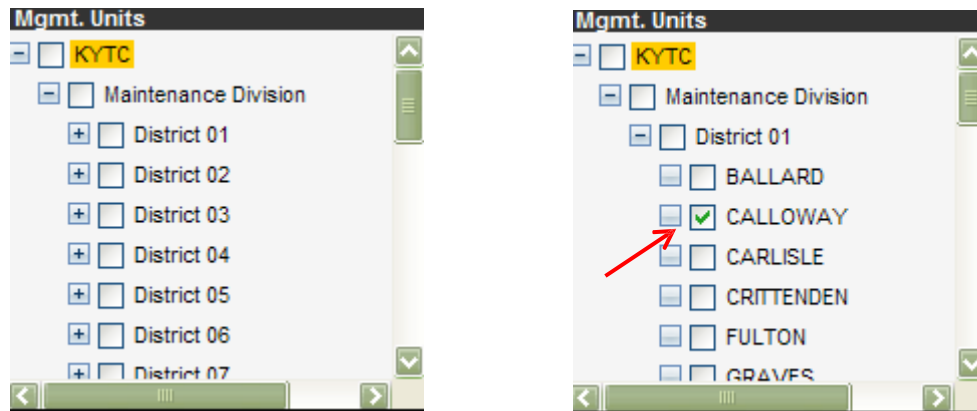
Mgmt. Units
KYTC
Maintenance Division
District 01
District 02
District 03
District 04
District 05
District 06
District 07

Mgmt. Units
KYTC
Maintenance Division
District 01
BALLARD
CALLOWAY
CARLISLE
CRITTENDEN
FULTON
GRAVES